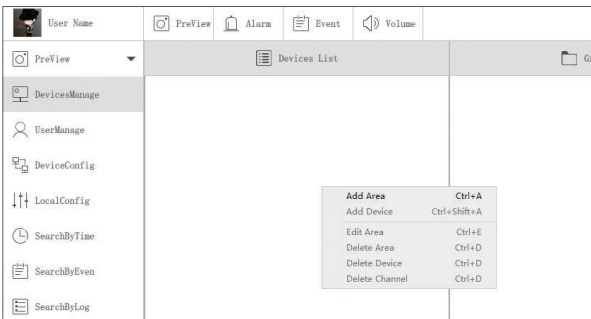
User Name

PreView

Alarm

Event

Volume

PreView

Devices List

Gr

DevicesManage

UserManage

DeviceConfig

LocalConfig

SearchByTime

SearchByEven

SearchByLog

| | |
|---|---|
| Add Area | Ctrl+A |
| Add Device | Ctrl+Shift+A |
| Edit Area | Ctrl+E |
| Delete Area | Ctrl+D |
| Delete Device | Ctrl+D |
| Delete Channel | Ctrl+D |